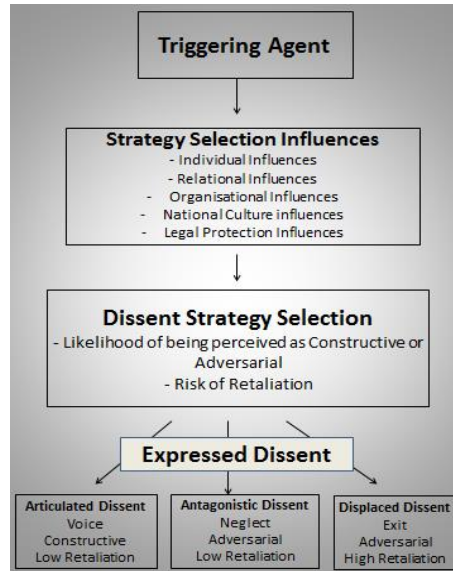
Triggering Agent

Strategy Selection Influences
- Individual Influences
- Relational Influences
- Organisational Influences
- National Culture influences
- Legal Protection Influences

Dissent Strategy Selection
- Likelihood of being perceived as Constructive or Adversarial
- Risk of Retaliation

Expressed Dissent

Articulated Dissent
Voice
Constructive
Low Retaliation

Antagonistic Dissent
Neglect
Adversarial
Low Retaliation

Displaced Dissent
Exit
Adversarial
High Retaliation